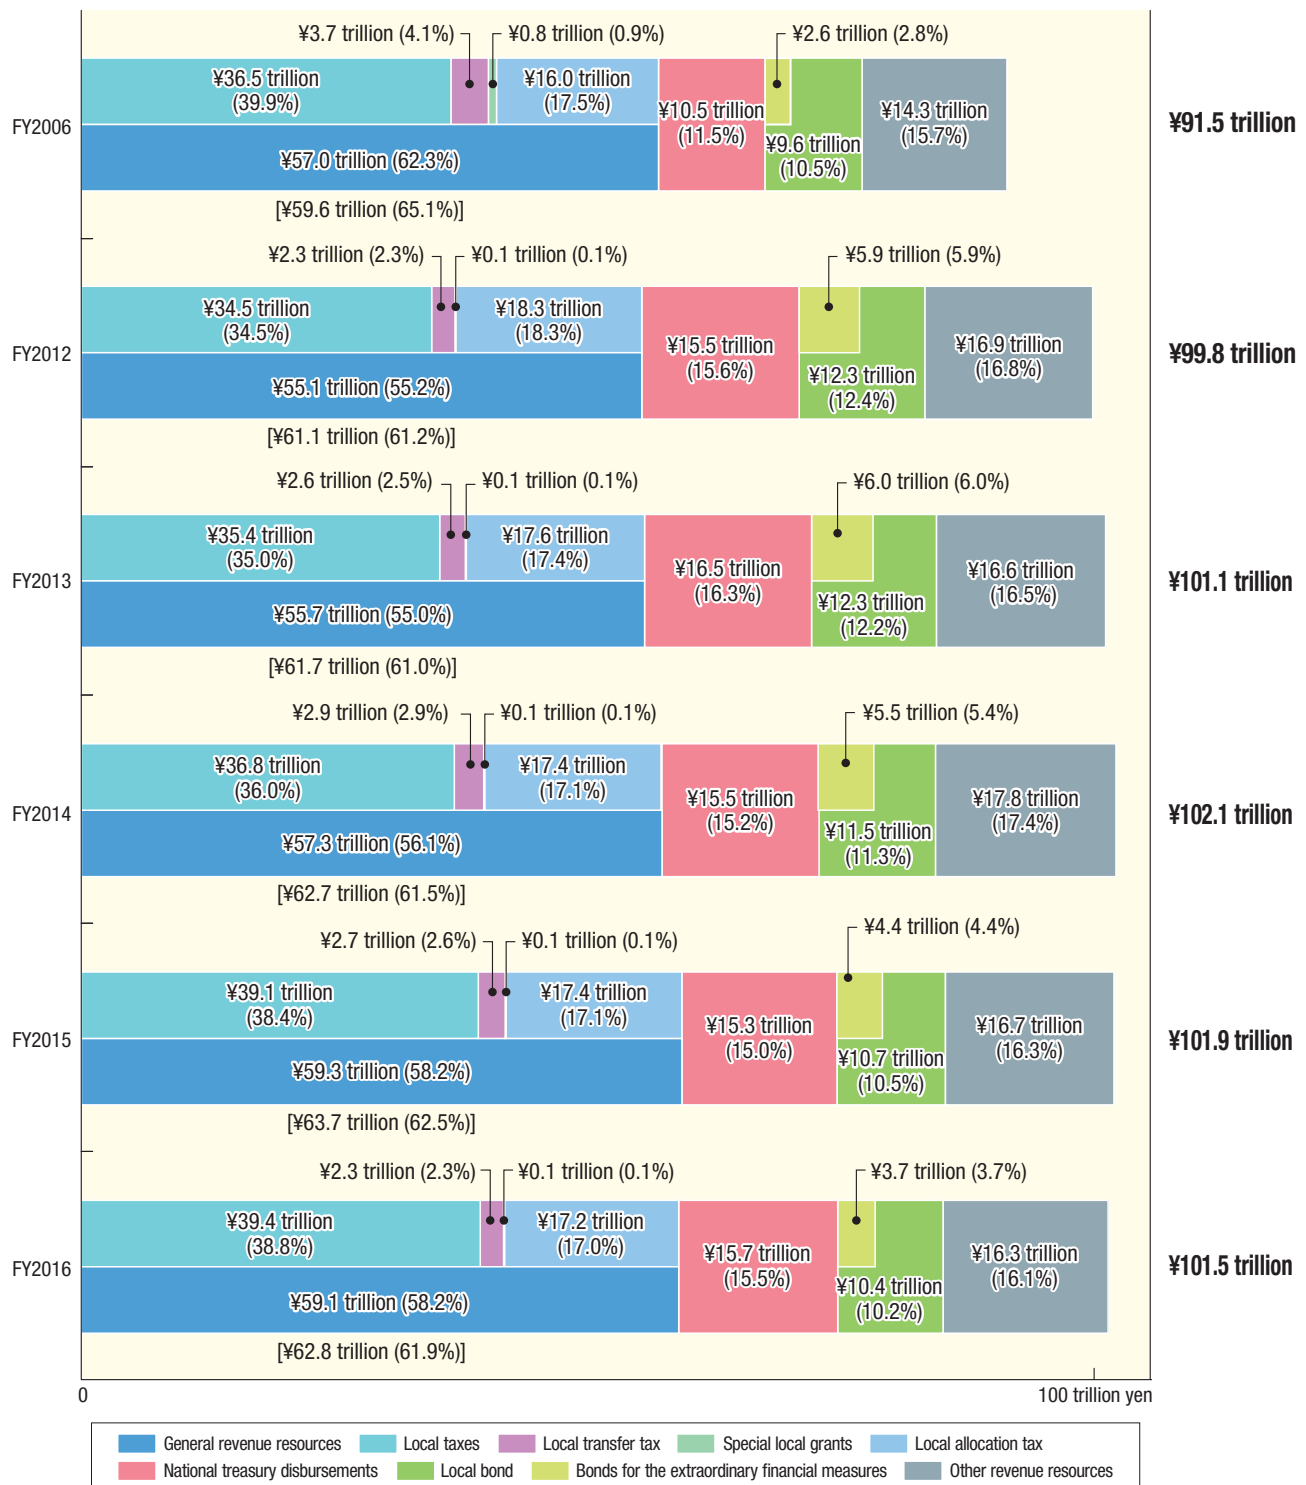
¥3.7 trillion (4.1%)
¥0.8 trillion (0.9%)
¥2.6 trillion (2.8%)
FY2006
¥36.5 trillion (39.9%)
¥16.0 trillion (17.5%)
¥10.5 trillion (11.5%)
¥9.6 trillion (10.5%)
¥14.3 trillion (15.7%)
¥57.0 trillion (62.3%)
[¥59.6 trillion (65.1%)]
¥91.5 trillion

¥2.3 trillion (2.3%)
¥0.1 trillion (0.1%)
¥5.9 trillion (5.9%)
FY2012
¥34.5 trillion (34.5%)
¥18.3 trillion (18.3%)
¥15.5 trillion (15.6%)
¥12.3 trillion (12.4%)
¥16.9 trillion (16.8%)
¥55.1 trillion (55.2%)
[¥61.1 trillion (61.2%)]
¥99.8 trillion

¥2.6 trillion (2.5%)
¥0.1 trillion (0.1%)
¥6.0 trillion (6.0%)
FY2013
¥35.4 trillion (35.0%)
¥17.6 trillion (17.4%)
¥16.5 trillion (16.3%)
¥12.3 trillion (12.2%)
¥16.6 trillion (16.5%)
¥55.7 trillion (55.0%)
[¥61.7 trillion (61.0%)]
¥101.1 trillion

¥2.9 trillion (2.9%)
¥0.1 trillion (0.1%)
¥5.5 trillion (5.4%)
FY2014
¥36.8 trillion (36.0%)
¥17.4 trillion (17.1%)
¥15.5 trillion (15.2%)
¥11.5 trillion (11.3%)
¥17.8 trillion (17.4%)
¥57.3 trillion (56.1%)
[¥62.7 trillion (61.5%)]
¥102.1 trillion

¥2.7 trillion (2.6%)
¥0.1 trillion (0.1%)
¥4.4 trillion (4.4%)
FY2015
¥39.1 trillion (38.4%)
¥17.4 trillion (17.1%)
¥15.3 trillion (15.0%)
¥10.7 trillion (10.5%)
¥16.7 trillion (16.3%)
¥59.3 trillion (58.2%)
[¥63.7 trillion (62.5%)]
¥101.9 trillion

¥2.3 trillion (2.3%)
¥0.1 trillion (0.1%)
¥3.7 trillion (3.7%)
FY2016
¥39.4 trillion (38.8%)
¥17.2 trillion (17.0%)
¥15.7 trillion (15.5%)
¥10.4 trillion (10.2%)
¥16.3 trillion (16.1%)
¥59.1 trillion (58.2%)
[¥62.8 trillion (61.9%)]
¥101.5 trillion

0
100 trillion yen

General revenue resources
Local taxes
Local transfer tax
Special local grants
Local allocation tax
National treasury disbursements
Local bond
Bonds for the extraordinary financial measures
Other revenue resources